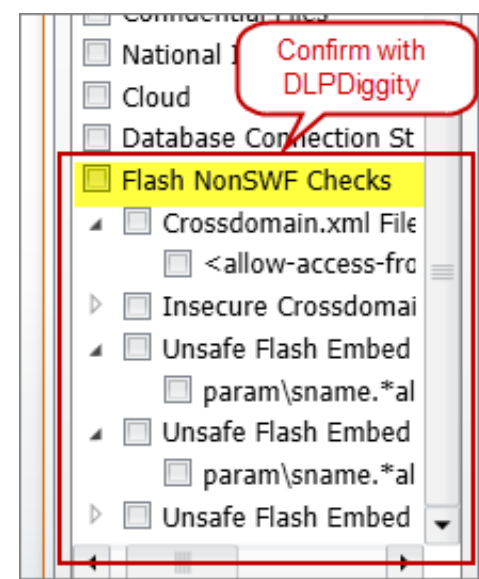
Confidential Files
National I
Confirm with DLPDiggity
Cloud
Database Connection St
Flash NonSWF Checks
Crossdomain.xml File
<allow-access-fro
Insecure Crossdomai
Unsafe Flash Embed
param\sname.*al
Unsafe Flash Embed
param\sname.*al
Unsafe Flash Embed